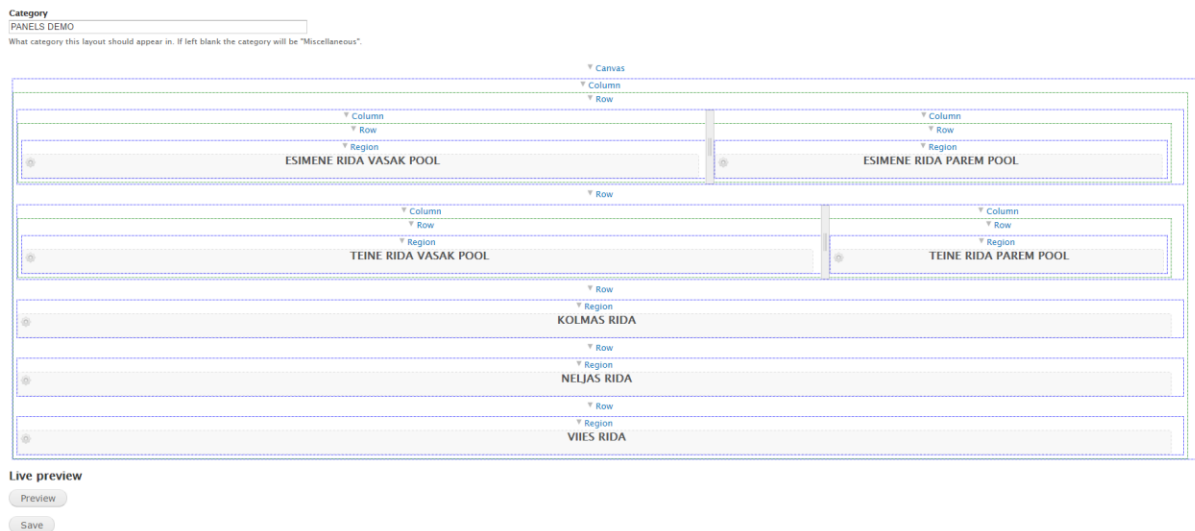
Category
PANELS DEMO
What category this layout should appear in. If left blank the category will be "Miscellaneous".

Canvas
Column
Row
Column
Row
Region
ESIMENE RIDA VASAK POOL
Column
Row
Region
ESIMENE RIDA PAREM POOL
Row
Column
Row
Region
TEINE RIDA VASAK POOL
Column
Row
Region
TEINE RIDA PAREM POOL
Row
Region
KOLMAS RIDA
Row
Region
NELJAS RIDA
Row
Region
VIIES RIDA

Live preview
Preview
Save